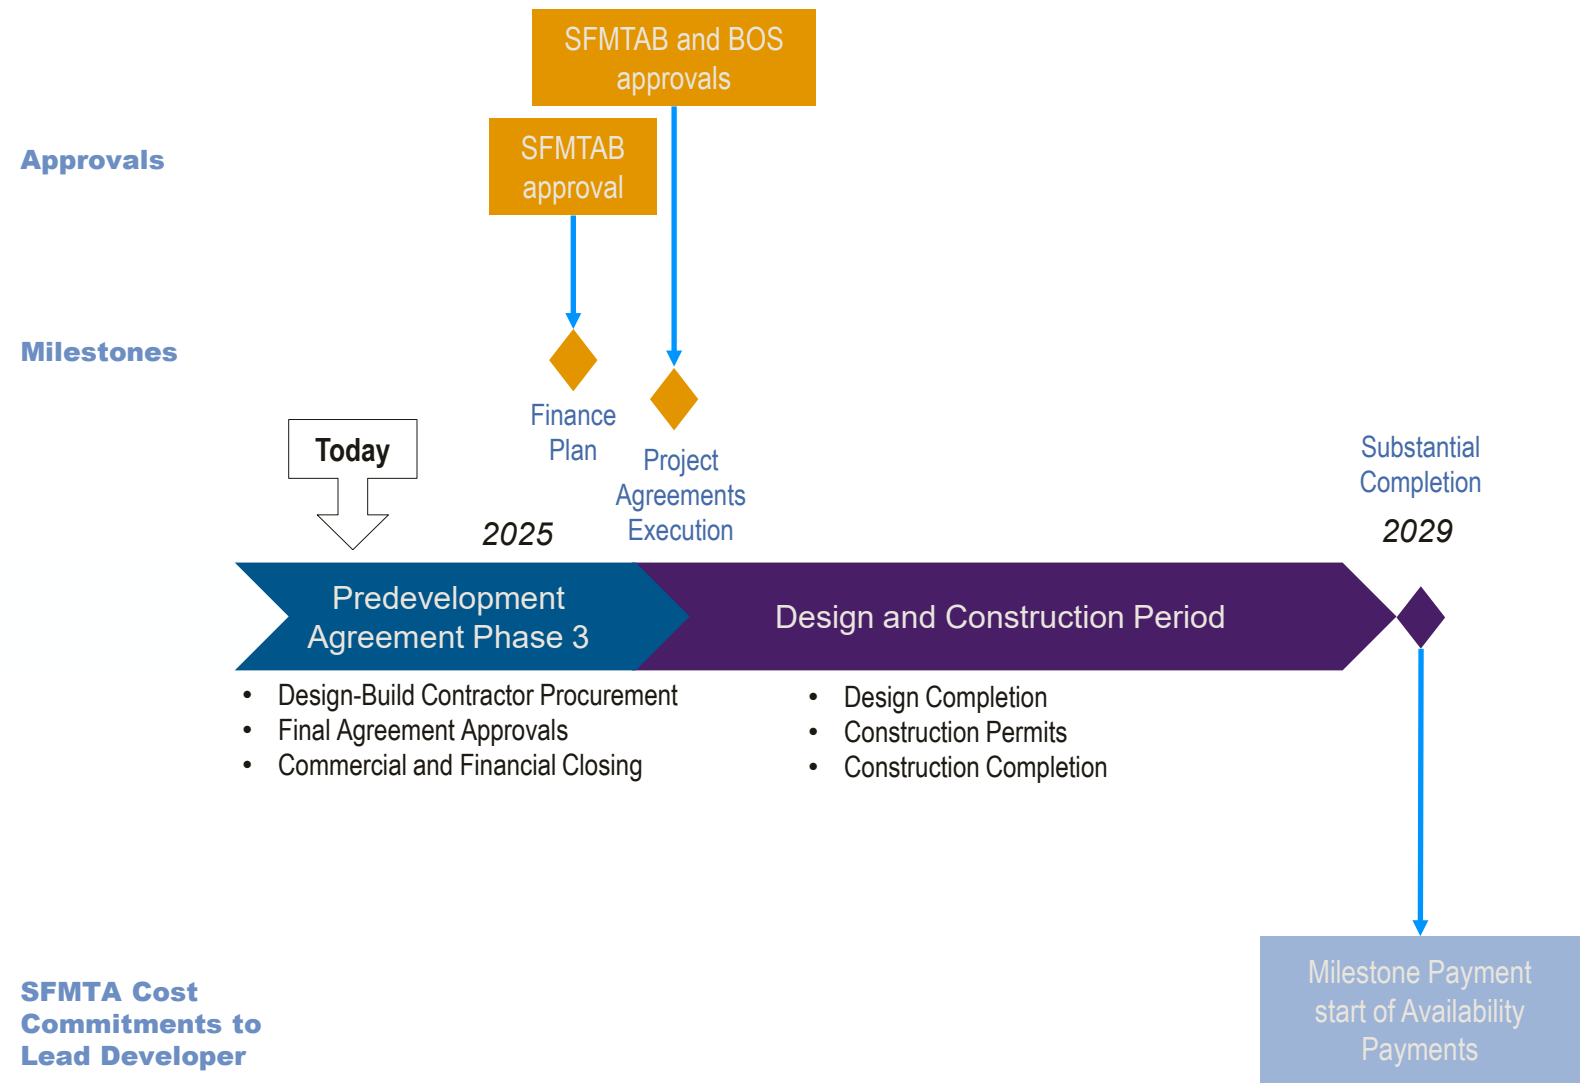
SFMTAB and BOS approvals

Approvals

SFMTAB approval

Milestones

Finance Plan

Project Agreements Execution

Today

2025

Substantial Completion

2029

Predevelopment Agreement Phase 3

Design and Construction Period

- Design-Build Contractor Procurement
- Final Agreement Approvals
- Commercial and Financial Closing

- Design Completion
- Construction Permits
- Construction Completion

SFMTA Cost Commitments to Lead Developer

Milestone Payment start of Availability Payments